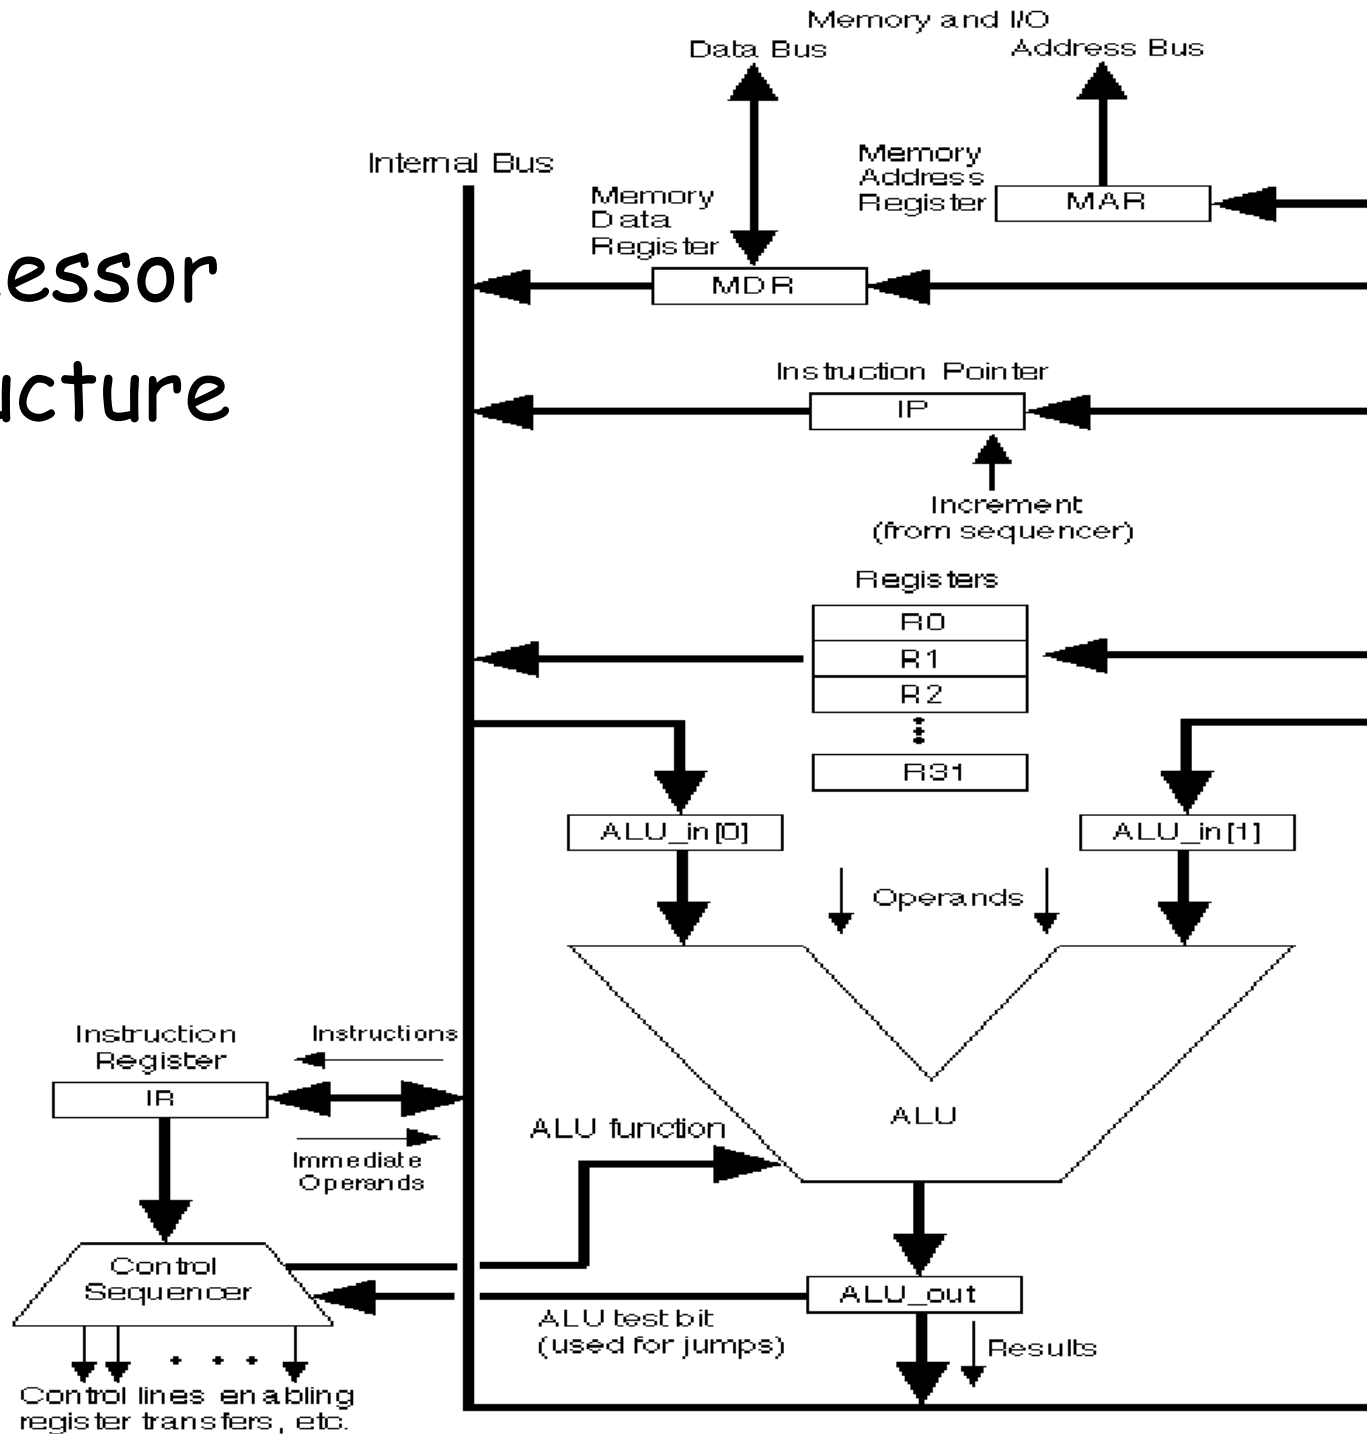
essor
ucture

Memory and I/O
Data Bus
Address Bus

Internal Bus

Memory Address Register
MAR

Memory Data Register
MDR

Instruction Pointer
IP

Increment (from sequencer)

Registers
R0
R1
R2
R31

ALU_in[0]
ALU_in[1]

Operands

ALU

Instruction Register
IR

Instructions

Immediate Operands

ALU function

Control Sequencer

ALU_out

ALU test bit (used for jumps)

Results

Control lines enabling register transfers, etc.